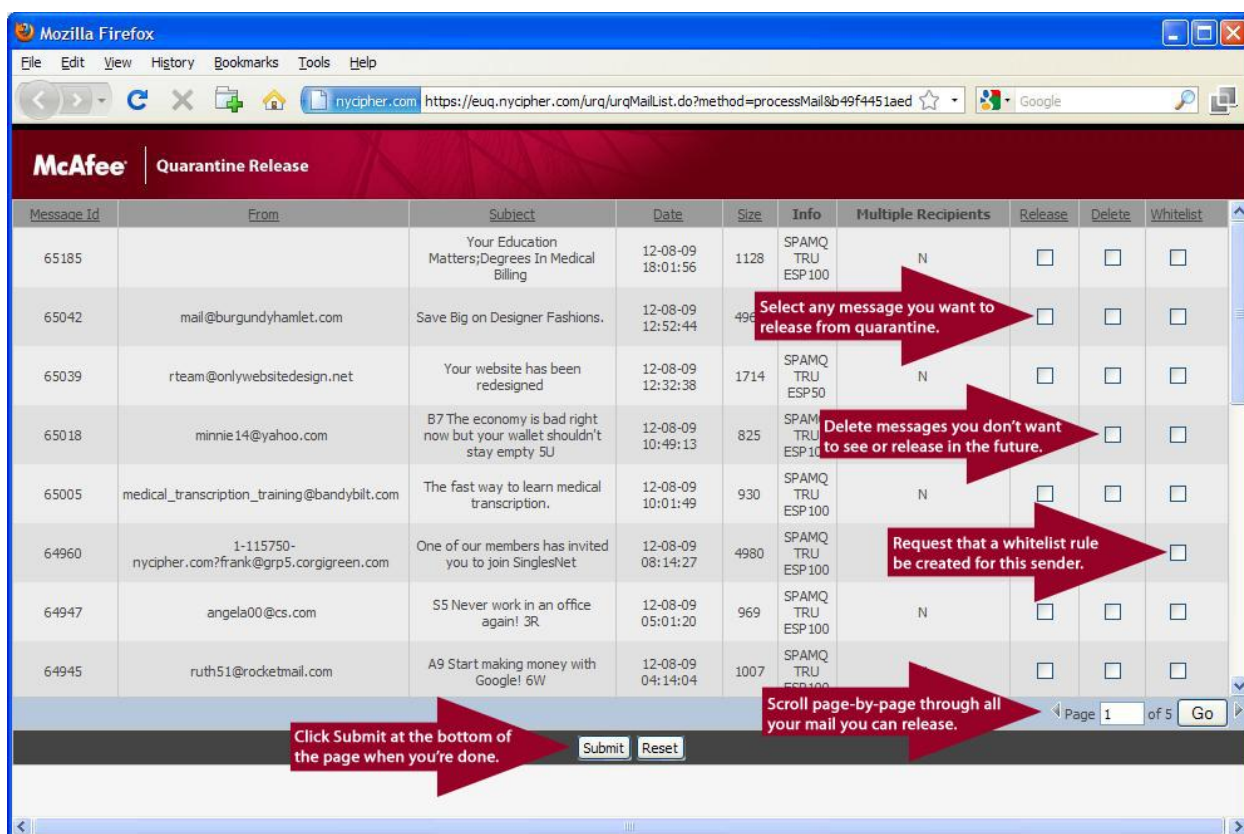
Mozilla Firefox

File Edit View History Bookmarks Tools Help

nycipher.com https://euq.nycipher.com/urq/urqMailList.do?method=processMail&b49f4451aed

Google

McAfee | Quarantine Release

| Message Id | From | Subject | Date | Size | Info | Multiple Recipients | Release | Delete | Whitelist |
|---|---|---|---|---|---|---|---|---|---|
| 65185 | | Your Education Matters;Degrees In Medical Billing | 12-08-09 18:01:56 | 1128 | SPAMQ TRU ESP100 | N | | | |
| 65042 | mail@burgundyhamlet.com | Save Big on Designer Fashions. | 12-08-09 12:52:44 | 496 | | | | | |
| 65039 | rteam@onlywebsitedesign.net | Your website has been redesigned | 12-08-09 12:32:38 | 1714 | SPAMQ TRU ESP50 | N | | | |
| 65018 | minnie14@yahoo.com | B7 The economy is bad right now but your wallet shouldn't stay empty 5U | 12-08-09 10:49:13 | 825 | SPAM TRU ESP10 | | | | |
| 65005 | medical_transcription_training@bandybilt.com | The fast way to learn medical transcription. | 12-08-09 10:01:49 | 930 | SPAMQ TRU ESP100 | N | | | |
| 64960 | 1-115750-nycipher.com?frank@grp5.corgigreen.com | One of our members has invited you to join SinglesNet | 12-08-09 08:14:27 | 4980 | SPAMQ TRU ESP100 | | | | |
| 64947 | angela00@cs.com | S5 Never work in an office again! 3R | 12-08-09 05:01:20 | 969 | SPAMQ TRU ESP100 | N | | | |
| 64945 | ruth51@rocketmail.com | A9 Start making money with Google! 6W | 12-08-09 04:14:04 | 1007 | SPAMQ TRU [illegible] | | | | |

Select any message you want to release from quarantine.

Delete messages you don't want to see or release in the future.

Request that a whitelist rule be created for this sender.

Scroll page-by-page through all your mail you can release.

Page 1 of 5 Go

Click Submit at the bottom of the page when you're done.

Submit Reset